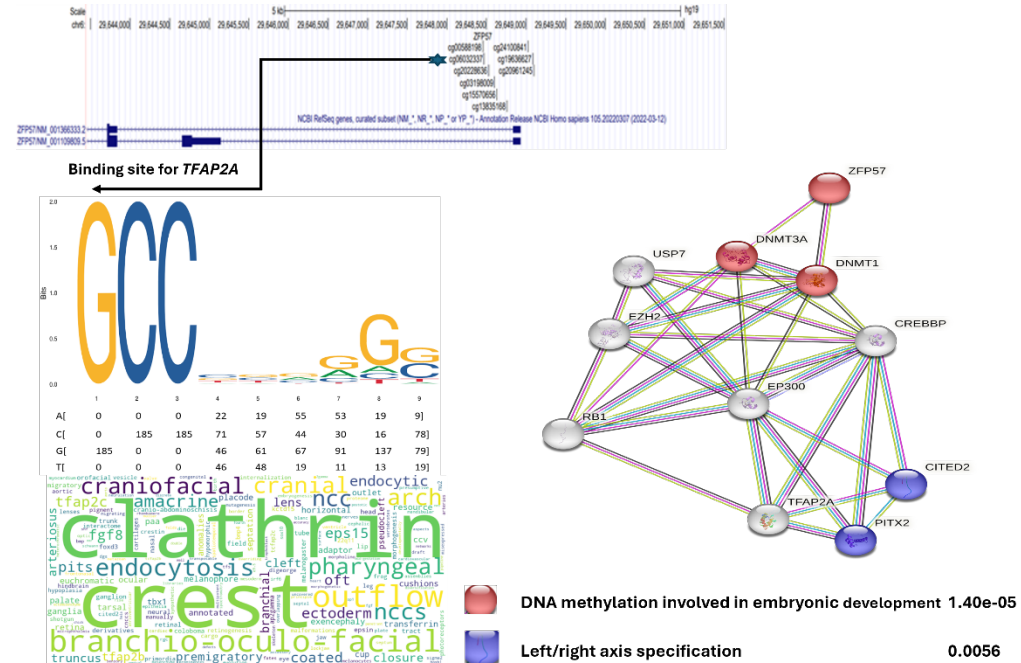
Scale 5 kb hg19
chr6: 29,644,000 29,644,500 29,645,000 29,645,500 29,646,000 29,646,500 29,647,000 29,647,500 29,648,000 29,648,500 29,649,000 29,649,500 29,650,000 29,650,500 29,651,000 29,651,500

ZFP57
cg00588198 cg24100841
cg06032337 cg19636627
cg20229636 cg20961245
cg03198009
cg15570656
cg13835168

NCBI RefSeq genes, curated subset (NM_*, NR_*, NP_* or YP_*) - Annotation Release NCBI Homo sapiens 105.20220307 (2022-03-12)

ZFP57/NM_001366333.2
ZFP57/NM_001109809.5

Binding site for *TFAP2A*

2.0
1.5
1.0
0.5
0.0
Bits

1 2 3 4 5 6 7 8 9

| | | | | | | | | | |
|---|---|---|---|---|---|---|---|---|---|
| A[ | 0 | 0 | 0 | 22 | 19 | 55 | 53 | 19 | 9] |
| C[ | 0 | 185 | 185 | 71 | 57 | 44 | 30 | 16 | 78] |
| G[ | 185 | 0 | 0 | 46 | 61 | 67 | 91 | 137 | 79] |
| T[ | 0 | 0 | 0 | 46 | 48 | 19 | 11 | 13 | 19] |

clathrin crest craniofacial cranial endocytosis pharyngeal branchio-oculo-facial outflow nccs ncc arch endocytic amacrine tfap2c fgf8 pits eps15 cleft oft ectoderm premigratory coated closure branchial truncus arteriosus lens placode adaptor pseudocleft melanophore annotated palate ganglia tarsal derivatives euchromatic ocular horizontal resource outlet transferrin exencephaly cushions ccv

ZFP57
DNMT3A
USP7
DNMT1
EZH2
CREBBP
EP300
RB1
CITED2
TFAP2A
PITX2

DNA methylation involved in embryonic development 1.40e-05
Left/right axis specification 0.0056